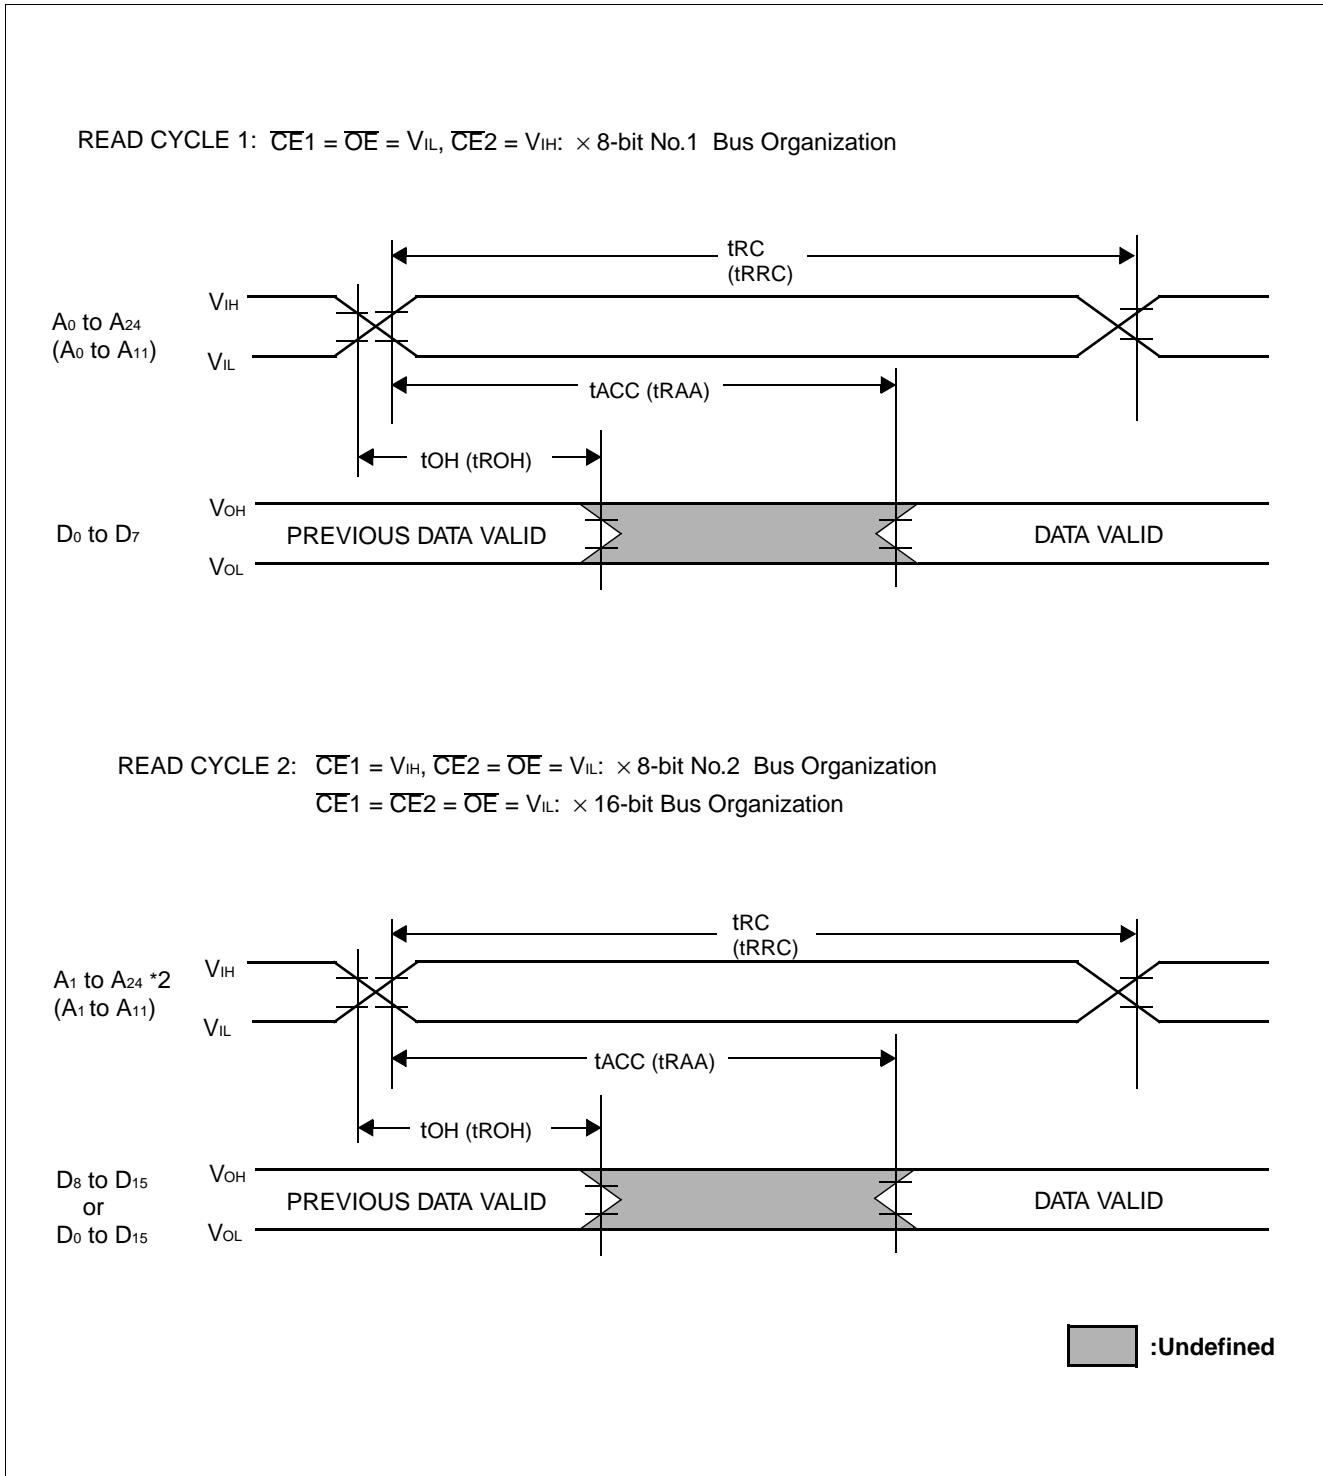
READ CYCLE 1: $\overline{CE}1 = \overline{OE} = V_{IL}$, $\overline{CE}2 = V_{IH}$: $\times$ 8-bit No.1 Bus Organization

tRC
(tRRC)

$V_{IH}$
$A_0$ to $A_{24}$
($A_0$ to $A_{11}$)
$V_{IL}$

tACC (tRAA)

tOH (tROH)

$V_{OH}$
$D_0$ to $D_7$
PREVIOUS DATA VALID
DATA VALID
$V_{OL}$

READ CYCLE 2: $\overline{CE}1 = V_{IH}$, $\overline{CE}2 = \overline{OE} = V_{IL}$: $\times$ 8-bit No.2 Bus Organization
$\overline{CE}1 = \overline{CE}2 = \overline{OE} = V_{IL}$: $\times$ 16-bit Bus Organization

tRC
(tRRC)

$V_{IH}$
$A_1$ to $A_{24}$ *2
($A_1$ to $A_{11}$)
$V_{IL}$

tACC (tRAA)

tOH (tROH)

$V_{OH}$
$D_8$ to $D_{15}$
or
$D_0$ to $D_{15}$
PREVIOUS DATA VALID
DATA VALID
$V_{OL}$

:Undefined